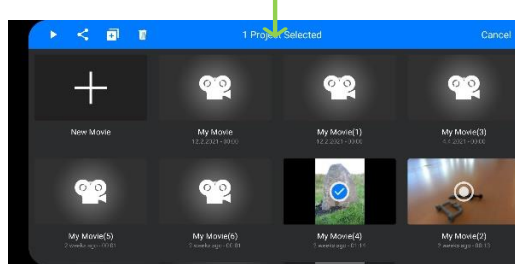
1 Project Selected
Cancel

New Movie

My Movie
12.2.2021 • 00:00

My Movie(1)
12.2.2021 • 00:00

My Movie(3)
4.1.2021 • 00:00

My Movie(5)
2 weeks ago • 00:01

My Movie(6)
2 weeks ago • 00:01

My Movie(4)
3 weeks ago • 01:11

My Movie(2)
3 weeks ago • 00:13